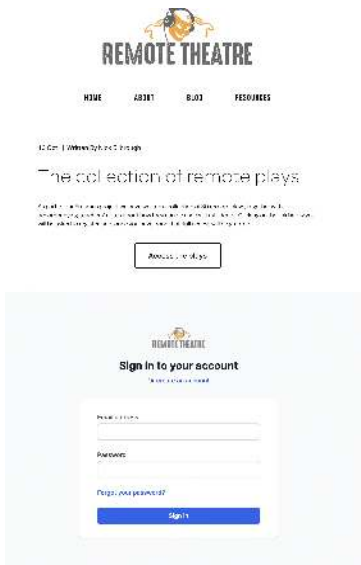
REMOTE THEATRE

HOME ABOUT BLOG RESOURCES

12 Oct | Written By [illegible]

The collection of remote plays

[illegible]

Access the plays

REMOTE THEATRE

Sign in to your account

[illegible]

Email address

Password

Forgot your password?

Sign in